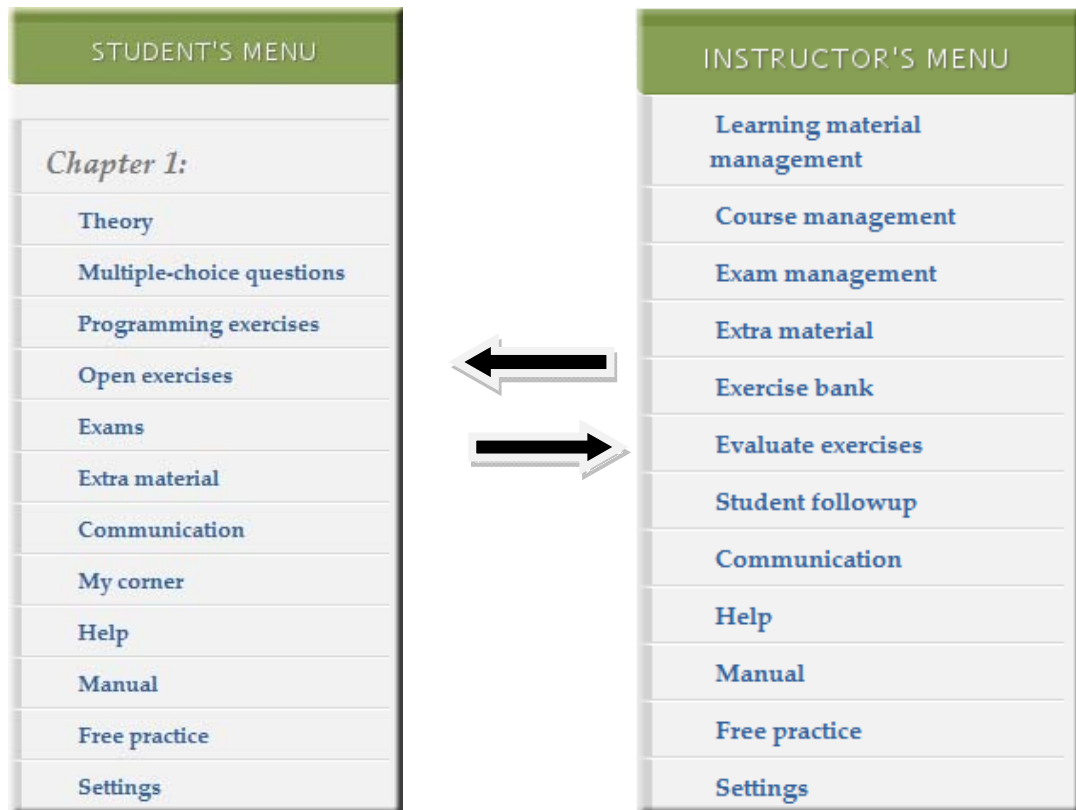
STUDENT'S MENU

Chapter 1:

Theory

Multiple-choice questions

Programming exercises

Open exercises

Exams

Extra material

Communication

My corner

Help

Manual

Free practice

Settings

INSTRUCTOR'S MENU

Learning material management

Course management

Exam management

Extra material

Exercise bank

Evaluate exercises

Student followup

Communication

Help

Manual

Free practice

Settings